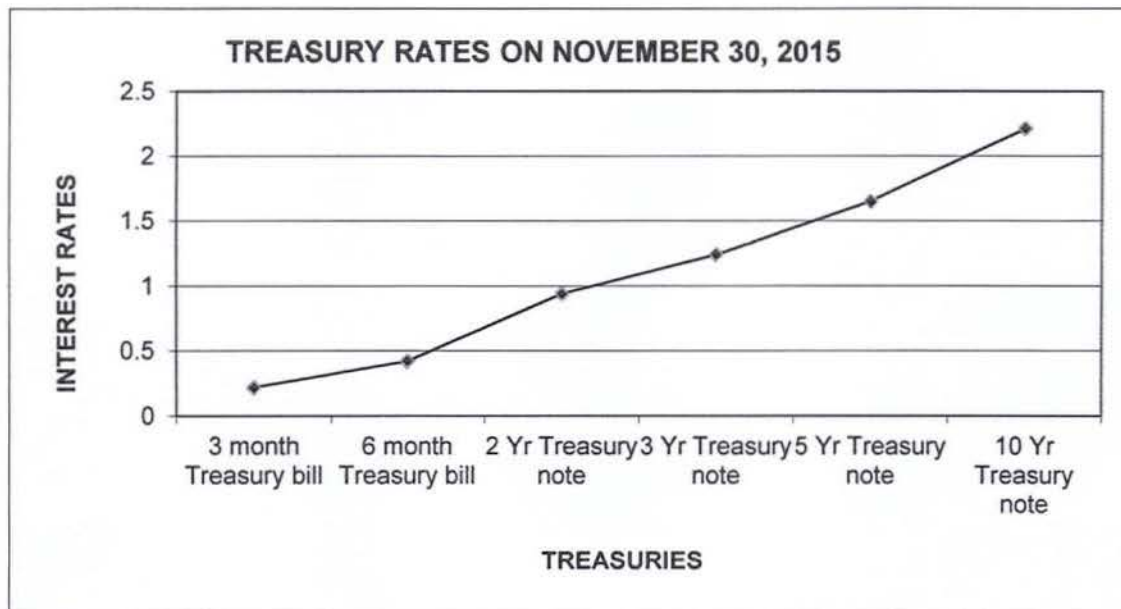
TREASURY RATES ON NOVEMBER 30, 2015

INTEREST RATES

2.5
2
1.5
1
0.5
0

3 month Treasury bill
6 month Treasury bill
2 Yr Treasury note
3 Yr Treasury note
5 Yr Treasury note
10 Yr Treasury note

TREASURIES